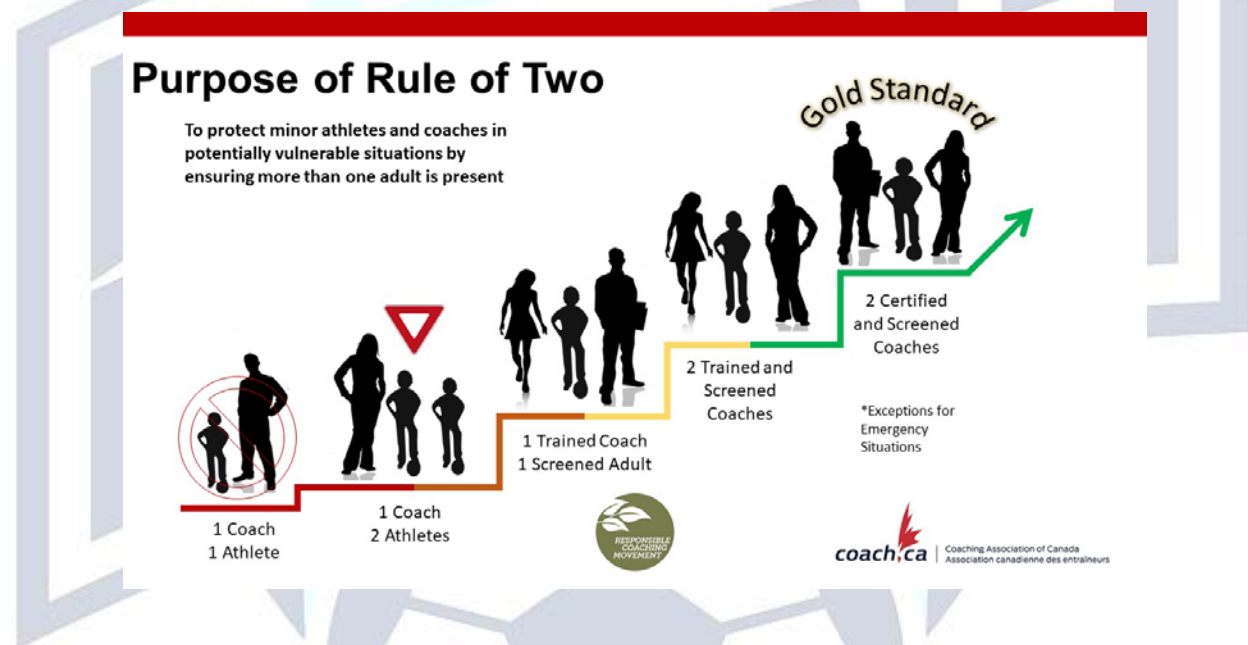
Purpose of Rule of Two

To protect minor athletes and coaches in potentially vulnerable situations by ensuring more than one adult is present

Gold Standard

1 Coach
1 Athlete

1 Coach
2 Athletes

1 Trained Coach
1 Screened Adult

2 Trained and Screened Coaches

2 Certified and Screened Coaches

*Exceptions for Emergency Situations

RESPONSIBLE COACHING MOVEMENT

coach.ca | Coaching Association of Canada
Association canadienne des entraîneurs